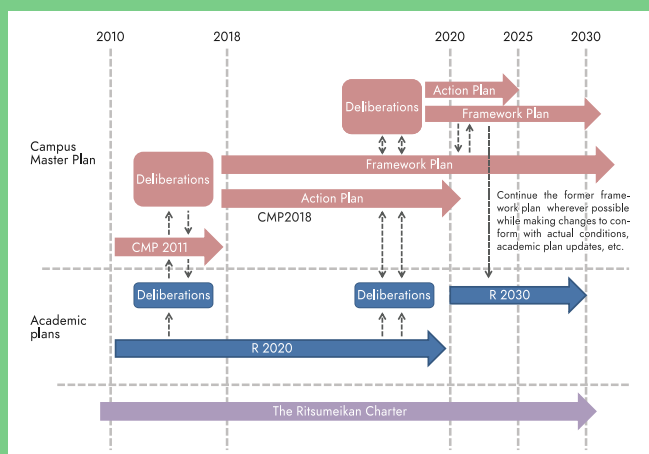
2010
2018
2020
2025
2030

Deliberations
Action Plan
Framework Plan

Campus Master Plan

Deliberations
Framework Plan
Action Plan
CMP2018

Continue the former framework plan wherever possible while making changes to conform with actual conditions, academic plan updates, etc.

CMP 2011

Deliberations
Deliberations
R 2030

Academic plans

R 2020

The Ritsumeikan Charter